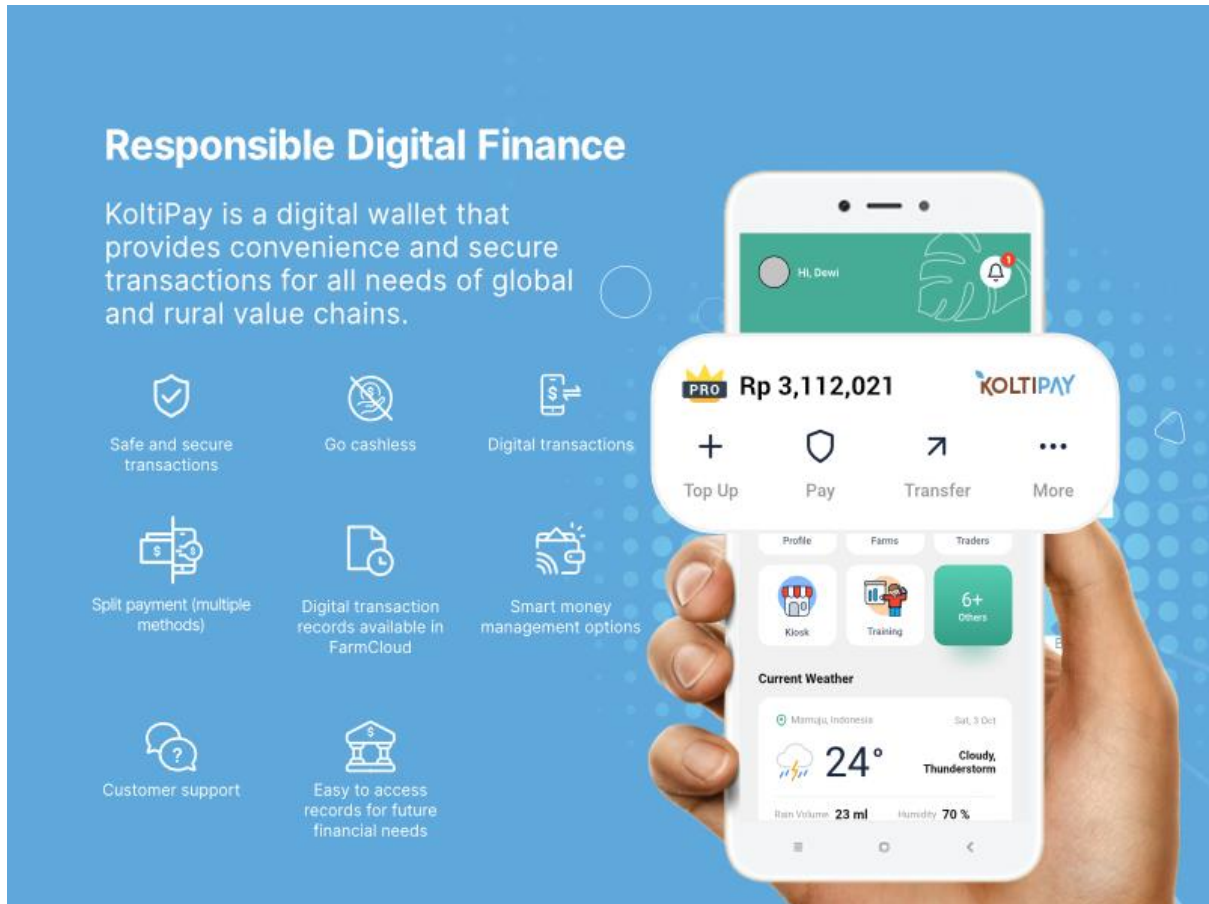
Responsible Digital Finance

KoltiPay is a digital wallet that provides convenience and secure transactions for all needs of global and rural value chains.

Safe and secure transactions

Go cashless

Digital transactions

Split payment (multiple methods)

Digital transaction records available in FarmCloud

Smart money management options

Customer support

Easy to access records for future financial needs

Hi, Dewi

1

PRO

Rp 3,112,021

KOLTIPAY

Top Up

Pay

Transfer

More

Profile

Farms

Traders

Kiosk

Training

6+
Others

Current Weather

Mamuju, Indonesia

Sat, 3 Oct

24°

Cloudy, Thunderstorm

Rain Volume 23 ml

Humidity 70 %